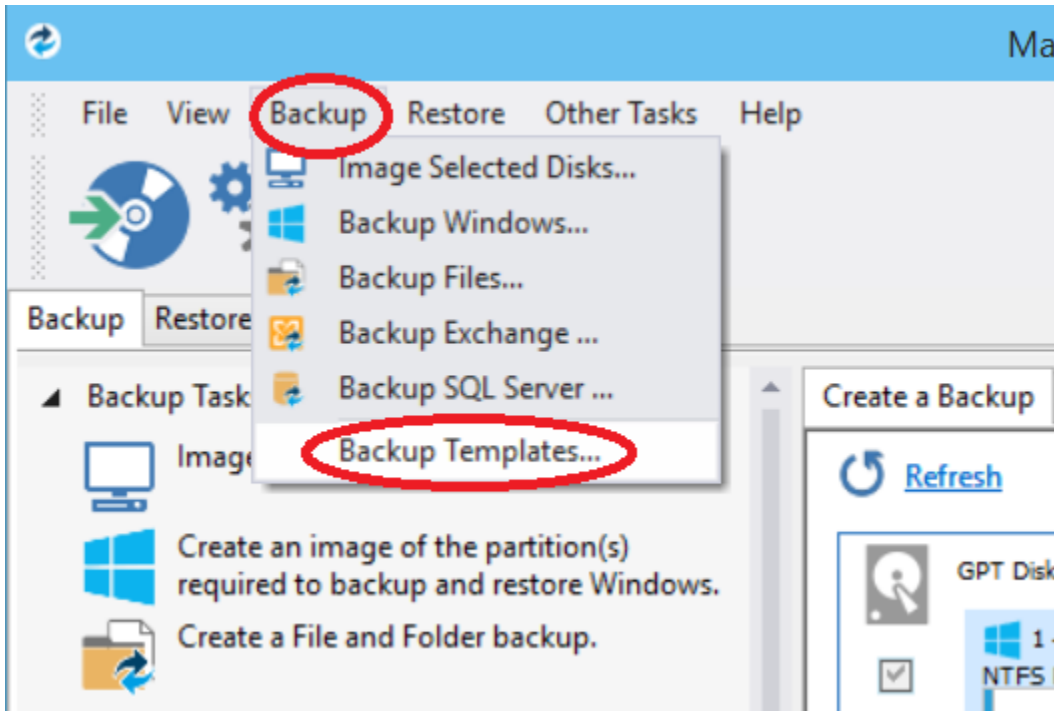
Ma

File View Backup Restore Other Tasks Help

Image Selected Disks...
Backup Windows...
Backup Files...
Backup Exchange ...
Backup SQL Server ...
Backup Templates...

Backup Restore

Backup Task

Image

Create an image of the partition(s) required to backup and restore Windows.

Create a File and Folder backup.

Create a Backup

Refresh

GPT Disk

1

NTFS